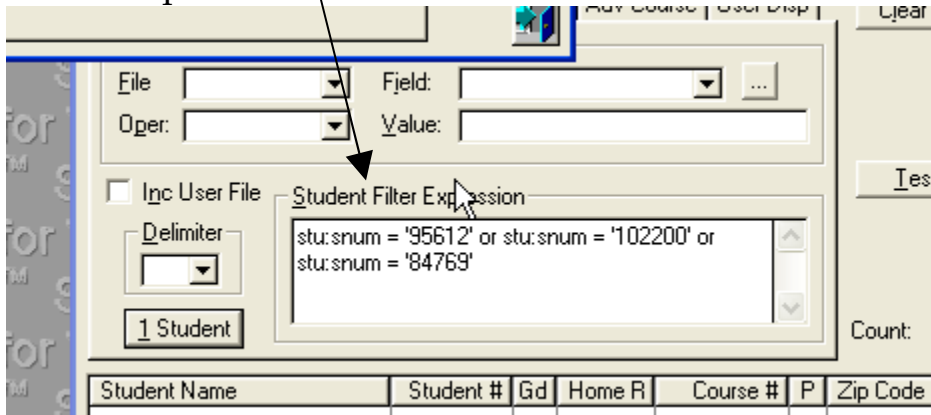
Adv Course | User Disp | Clear

File
Field:
...
Oper:
Value:

Inc User File
Student Filter Exp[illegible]ssion

Tes

Delimiter

stu:snum = '95612' or stu:snum = '102200' or stu:snum = '84769'

1 Student
Count:

| Student Name | Student # | Gd | Home R | Course # | P | Zip Code |
|---|---|---|---|---|---|---|